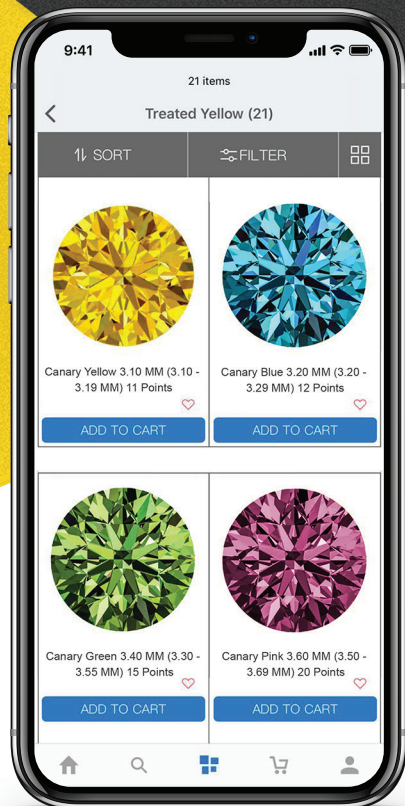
9:41

21 items

Treated Yellow (21)

SORT

FILTER

Canary Yellow 3.10 MM (3.10 - 3.19 MM) 11 Points

ADD TO CART

Canary Blue 3.20 MM (3.20 - 3.29 MM) 12 Points

ADD TO CART

Canary Green 3.40 MM (3.30 - 3.55 MM) 15 Points

ADD TO CART

Canary Pink 3.60 MM (3.50 - 3.69 MM) 20 Points

ADD TO CART